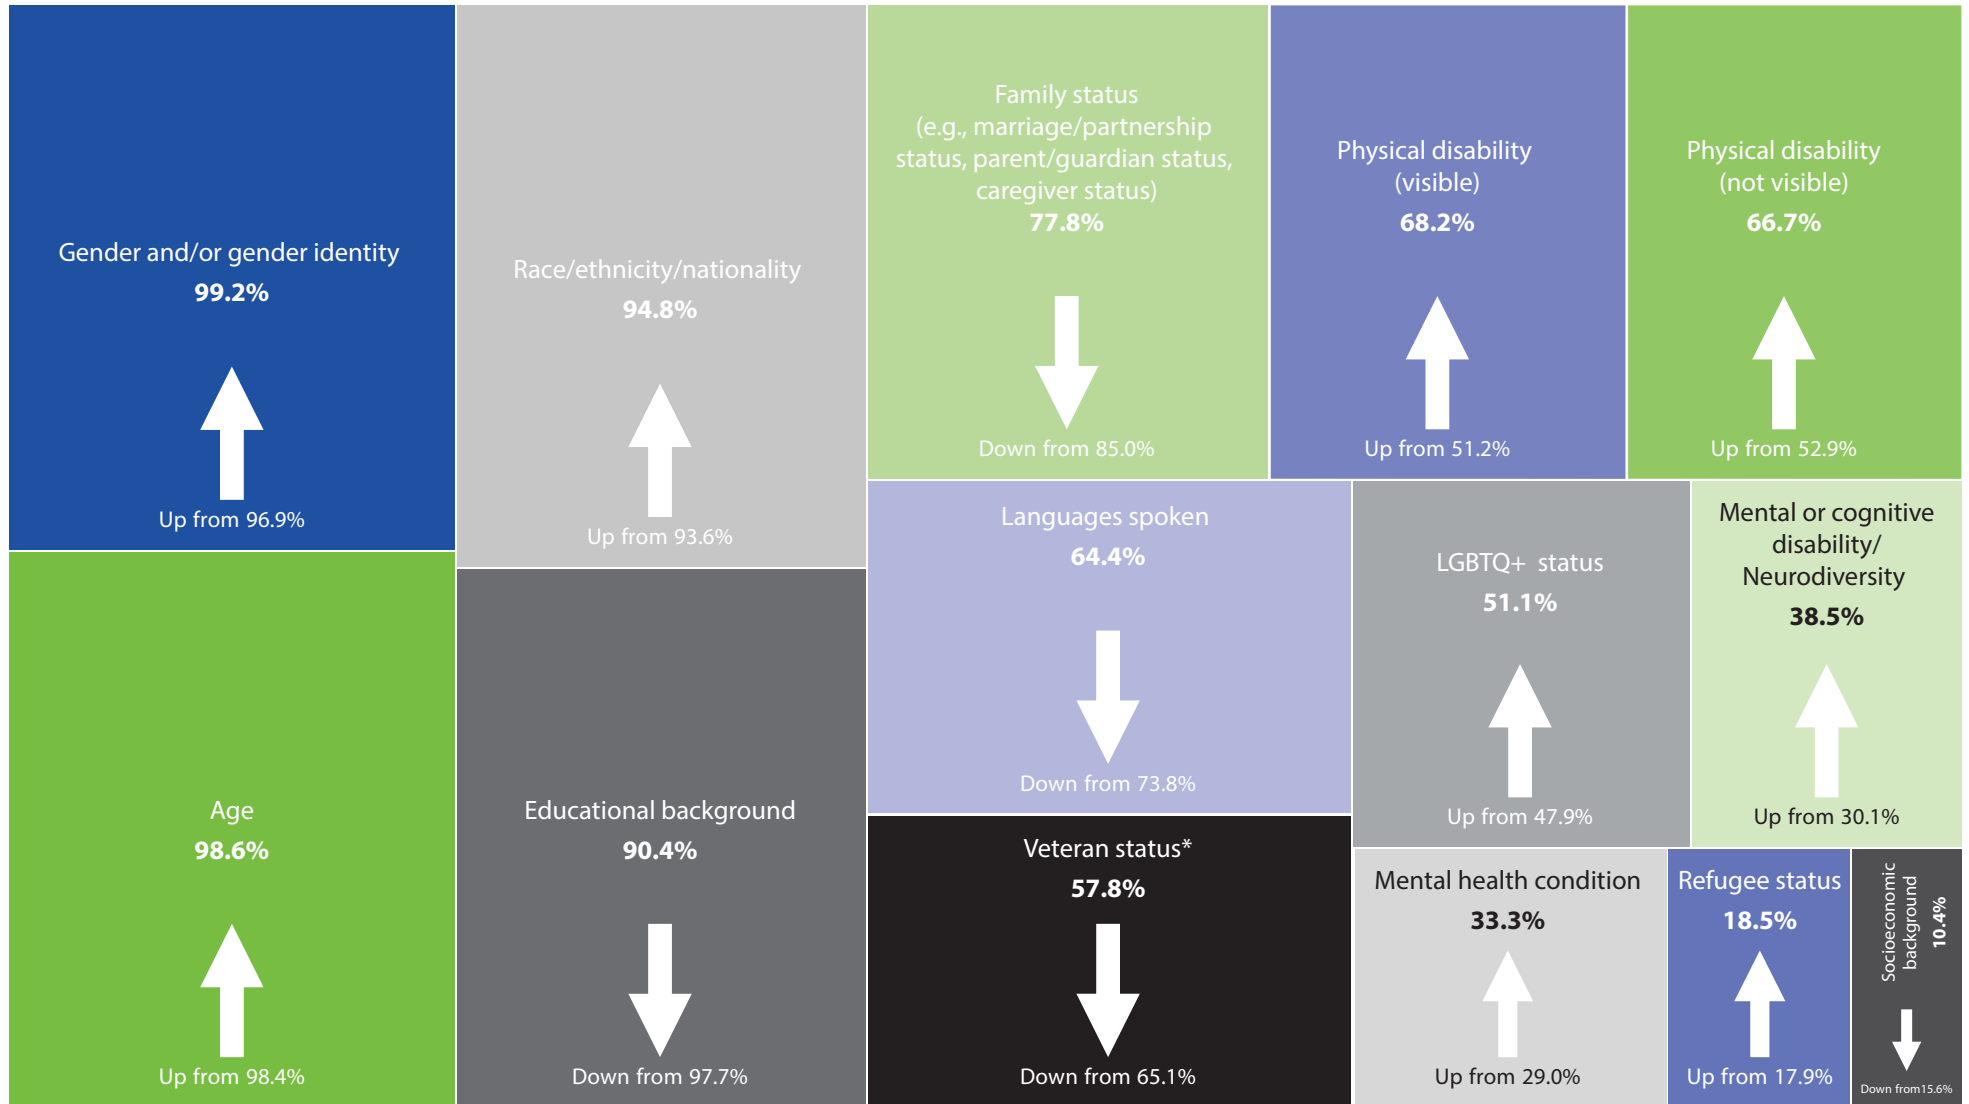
Gender and/or gender identity
99.2%
Up from 96.9%

Age
98.6%
Up from 98.4%

Race/ethnicity/nationality
94.8%
Up from 93.6%

Educational background
90.4%
Down from 97.7%

Family status (e.g., marriage/partnership status, parent/guardian status, caregiver status)
77.8%
Down from 85.0%

Physical disability (visible)
68.2%
Up from 51.2%

Physical disability (not visible)
66.7%
Up from 52.9%

Languages spoken
64.4%
Down from 73.8%

Veteran status*
57.8%
Down from 65.1%

LGBTQ+ status
51.1%
Up from 47.9%

Mental or cognitive disability/ Neurodiversity
38.5%
Up from 30.1%

Mental health condition
33.3%
Up from 29.0%

Refugee status
18.5%
Up from 17.9%

Socioeconomic background
10.4%
Down from15.6%